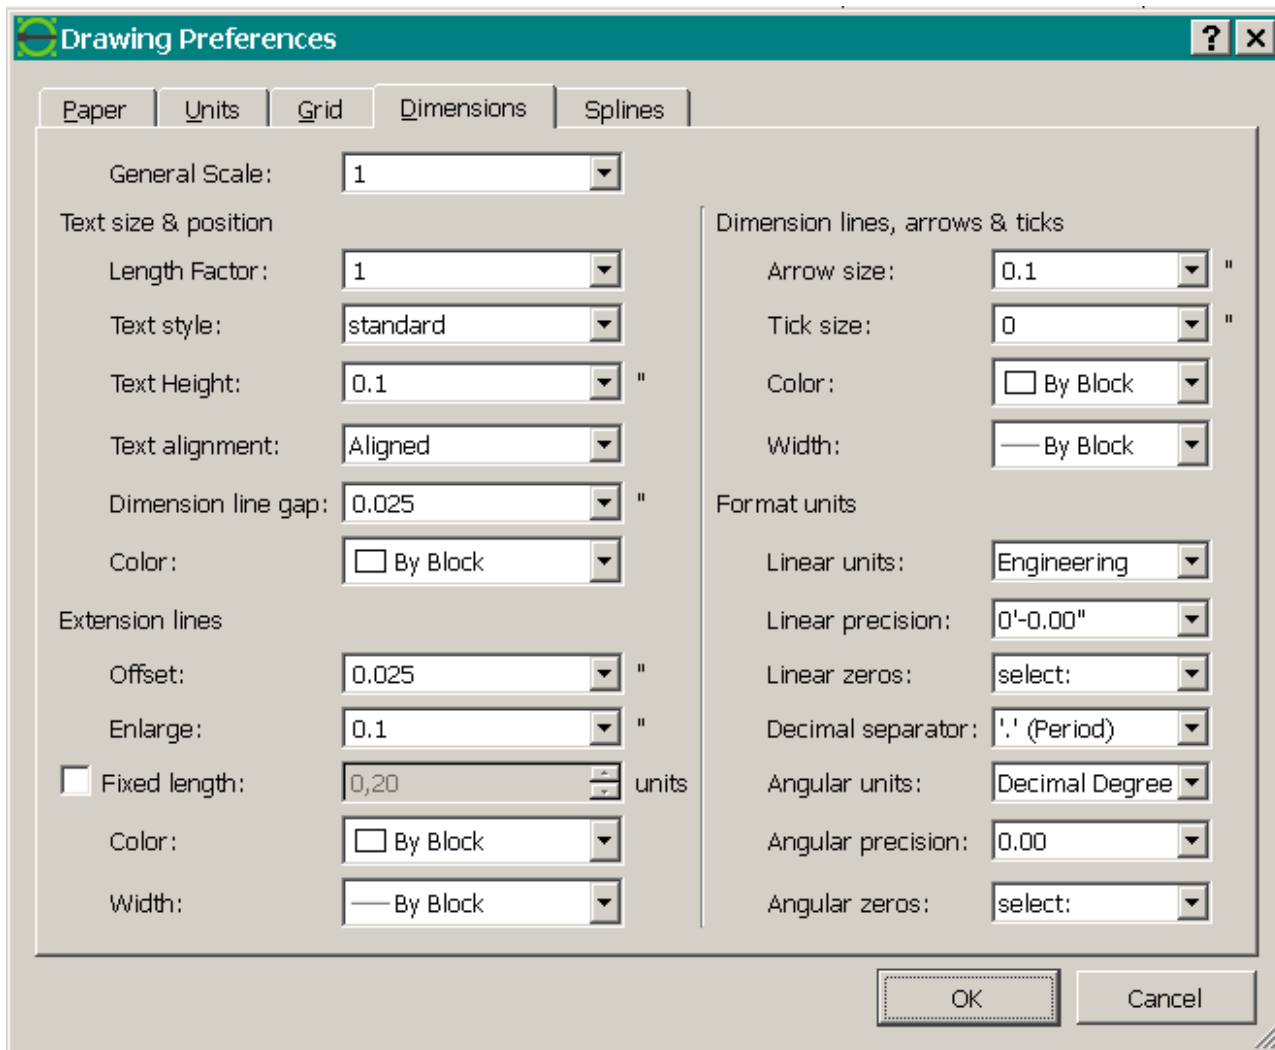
Drawing Preferences

?

Paper Units Grid Dimensions Splines

General Scale: 1

Text size & position

Length Factor: 1

Text style: standard

Text Height: 0.1 "

Text alignment: Aligned

Dimension line gap: 0.025 "

Color: By Block

Extension lines

Offset: 0.025 "

Enlarge: 0.1 "

Fixed length: 0,20 units

Color: By Block

Width: By Block

Dimension lines, arrows & ticks

Arrow size: 0.1 "

Tick size: 0 "

Color: By Block

Width: By Block

Format units

Linear units: Engineering

Linear precision: 0'-0.00"

Linear zeros: select:

Decimal separator: '.' (Period)

Angular units: Decimal Degree

Angular precision: 0.00

Angular zeros: select:

OK Cancel